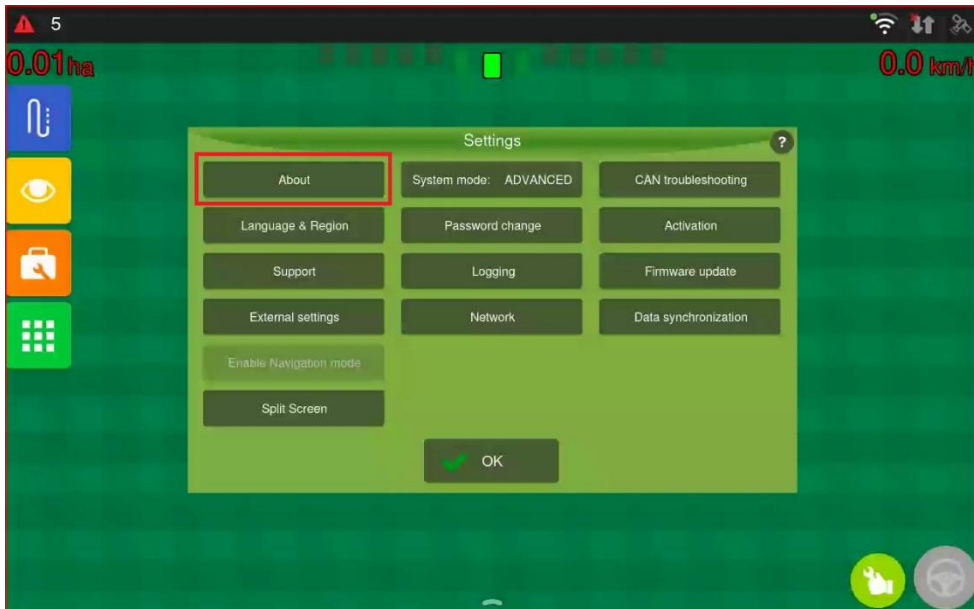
5

0.01ha

0.0 km/h

Settings

?

About

System mode: ADVANCED

CAN troubleshooting

Language & Region

Password change

Activation

Support

Logging

Firmware update

External settings

Network

Data synchronization

Enable Navigation mode

Split Screen

OK